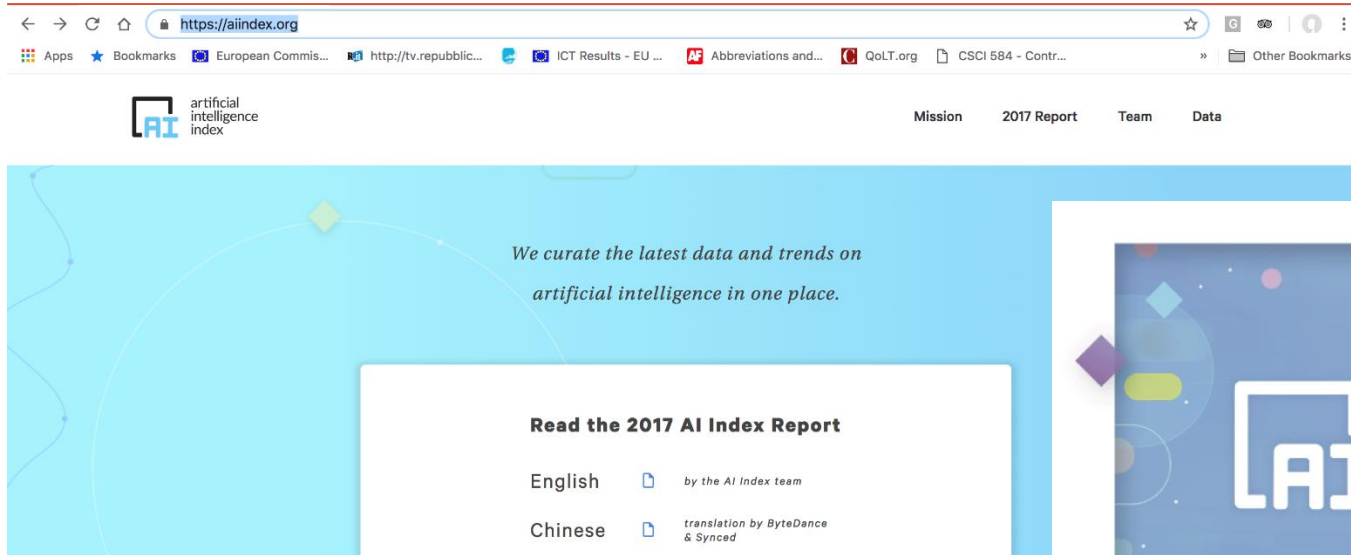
https://aiindex.org

Apps Bookmarks European Commis... http://tv.repubblic... ICT Results - EU ... Abbreviations and... QoLT.org CSCI 584 - Contr... » Other Bookmarks

AI artificial intelligence index

Mission 2017 Report Team Data

We curate the latest data and trends on artificial intelligence in one place.

Read the 2017 AI Index Report

English by the AI Index team

Chinese translation by ByteDance & Synced

AI